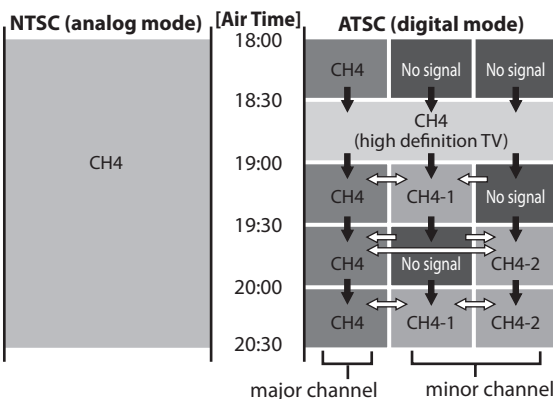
NTSC (analog mode)

CH4

[Air Time]
18:00
18:30
19:00
19:30
20:00
20:30

ATSC (digital mode)

CH4
No signal
No signal
CH4
(high definition TV)
CH4
CH4-1
No signal
CH4
No signal
CH4-2
CH4
CH4-1
CH4-2

major channel
minor channel